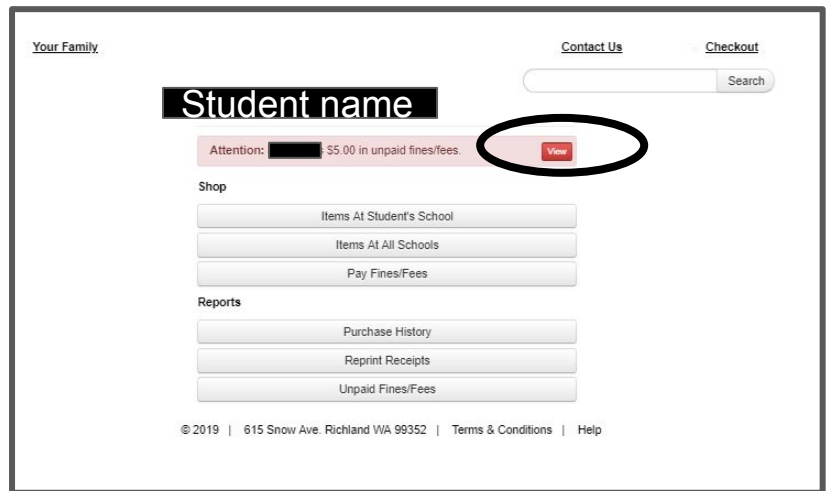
Your Family

Contact Us

Checkout

Search

Student name

Attention: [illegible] $5.00 in unpaid fines/fees.

View

Shop

Items At Student's School

Items At All Schools

Pay Fines/Fees

Reports

Purchase History

Reprint Receipts

Unpaid Fines/Fees

© 2019 | 615 Snow Ave. Richland WA 99352 | Terms & Conditions | Help